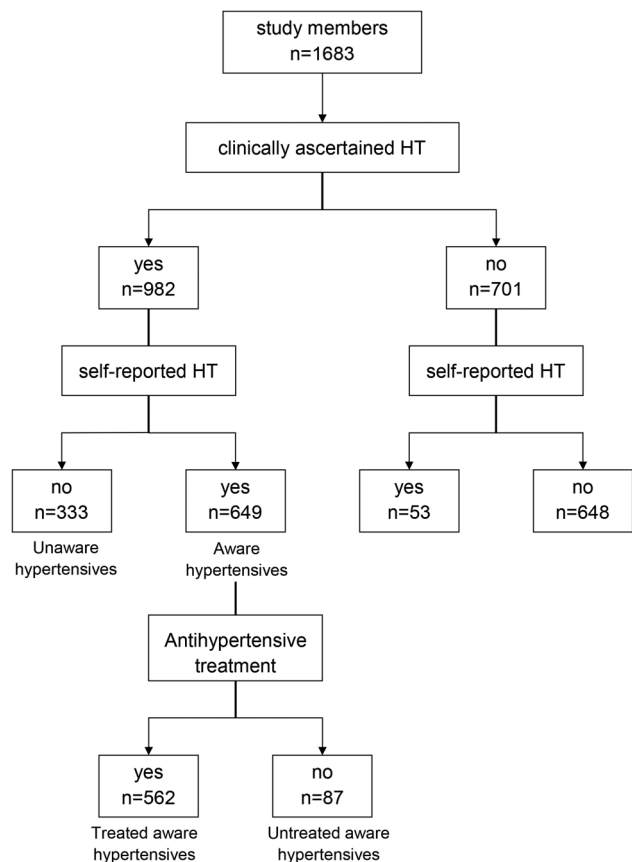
study members
n=1683

clinically ascertained HT

yes
n=982

no
n=701

self-reported HT

self-reported HT

no
n=333
Unaware hypertensives

yes
n=649
Aware hypertensives

yes
n=53

no
n=648

Antihypertensive treatment

yes
n=562
Treated aware hypertensives

no
n=87
Untreated aware hypertensives